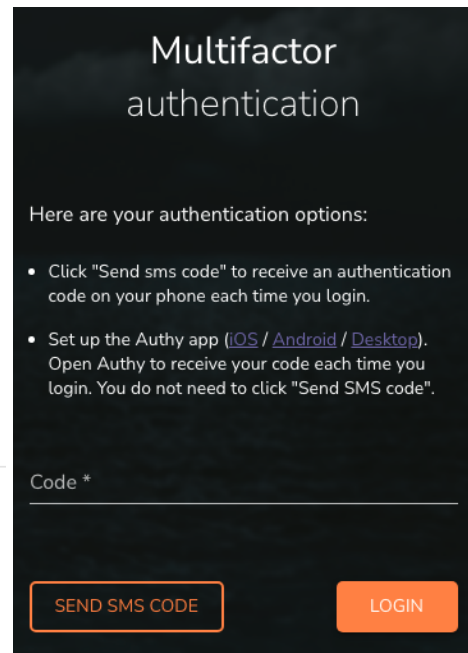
Multifactor
authentication

Here are your authentication options:

- Click "Send sms code" to receive an authentication code on your phone each time you login.

- Set up the Authy app (iOS / Android / Desktop). Open Authy to receive your code each time you login. You do not need to click "Send SMS code".

Code *

SEND SMS CODE

LOGIN